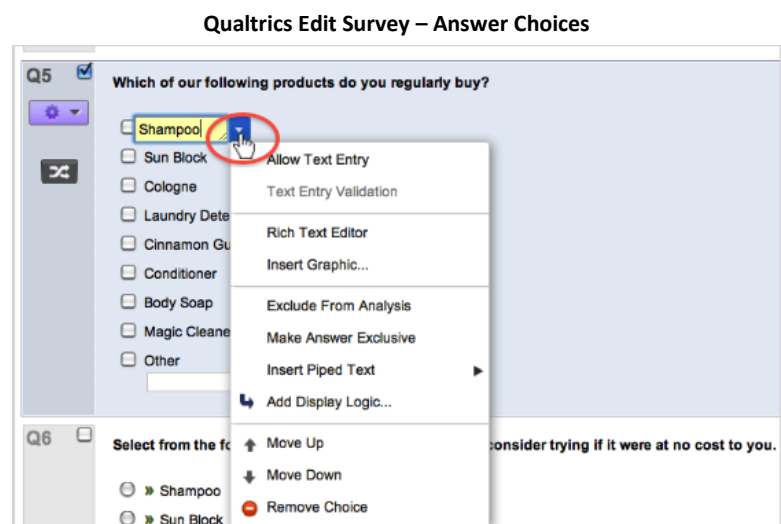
Qualtrics Edit Survey – Answer Choices

Q5

Which of our following products do you regularly buy?

Shampoo
Sun Block
Cologne
Laundry Dete
Cinnamon Gu
Conditioner
Body Soap
Magic Cleane
Other

Allow Text Entry
Text Entry Validation
Rich Text Editor
Insert Graphic...
Exclude From Analysis
Make Answer Exclusive
Insert Piped Text
Add Display Logic...
Move Up
Move Down
Remove Choice

Q6

Select from the fo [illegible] consider trying if it were at no cost to you.

» Shampoo
» Sun Block